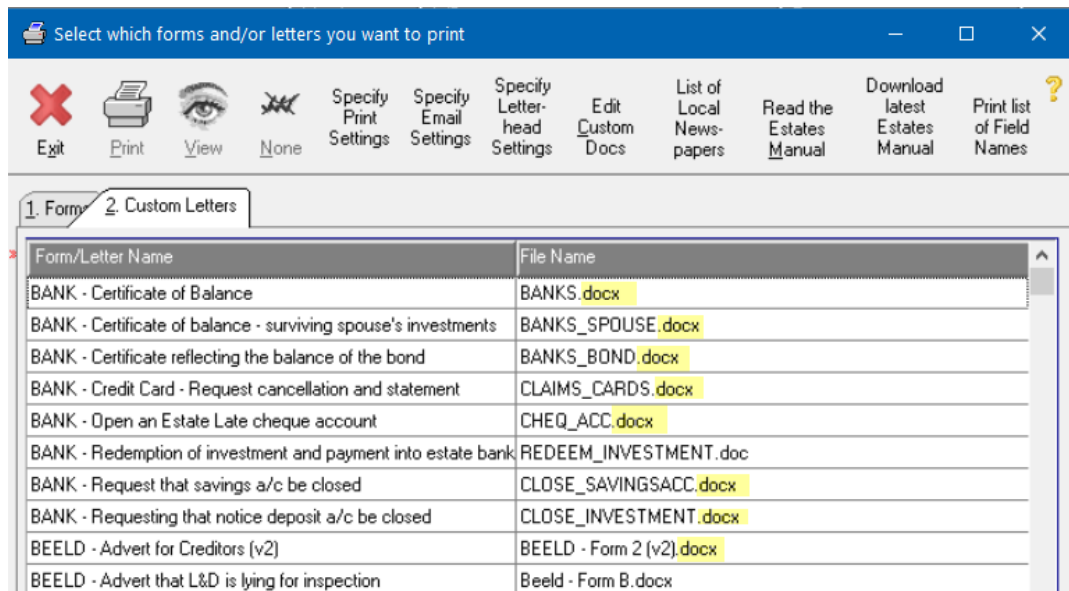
Select which forms and/or letters you want to print

Exit Print View None Specify Print Settings Specify Email Settings Specify Letter-head Settings Edit Custom Docs List of Local News-papers Read the Estates Manual Download latest Estates Manual Print list of Field Names ?

1. Forms 2. Custom Letters

| Form/Letter Name | File Name |
|---|---|
| BANK - Certificate of Balance | BANKS.docx |
| BANK - Certificate of balance - surviving spouse's investments | BANKS_SPOUSE.docx |
| BANK - Certificate reflecting the balance of the bond | BANKS_BOND.docx |
| BANK - Credit Card - Request cancellation and statement | CLAIMS_CARDS.docx |
| BANK - Open an Estate Late cheque account | CHEQ_ACC.docx |
| BANK - Redemption of investment and payment into estate bank | REDEEM_INVESTMENT.doc |
| BANK - Request that savings a/c be closed | CLOSE_SAVINGSACC.docx |
| BANK - Requesting that notice deposit a/c be closed | CLOSE_INVESTMENT.docx |
| BEELD - Advert for Creditors (v2) | BEELD - Form 2 (v2).docx |
| BEELD - Advert that L&D is lying for inspection | Beeld - Form B.docx |